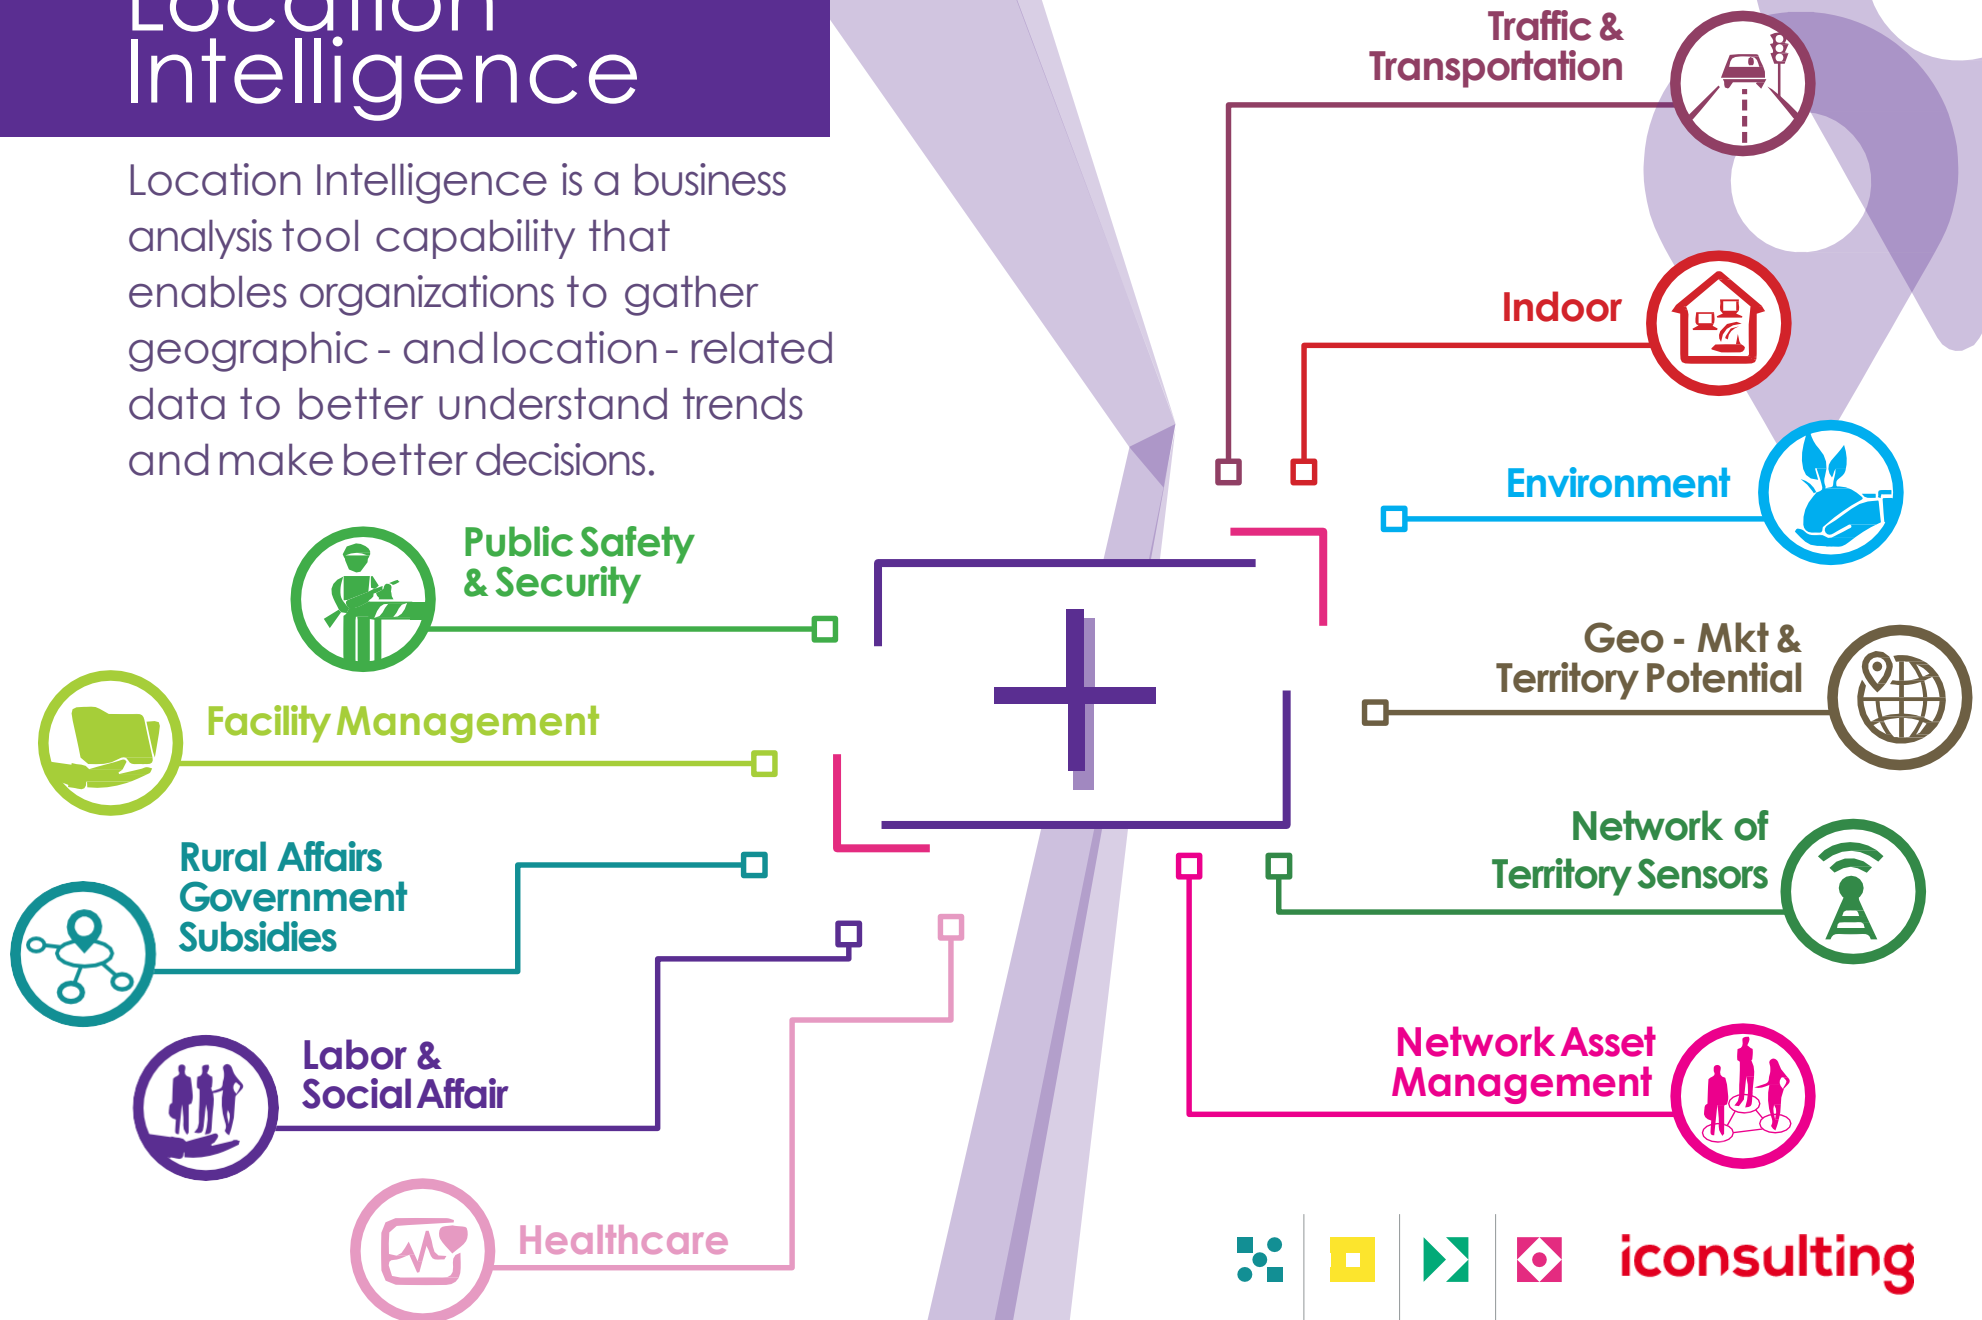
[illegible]
Intelligence

Location Intelligence is a business analysis tool capability that enables organizations to gather geographic - and location - related data to better understand trends and make better decisions.

Traffic & Transportation

Indoor

Environment

Public Safety & Security

Geo - Mkt & Territory Potential

Facility Management

Network of Territory Sensors

Rural Affairs Government Subsidies

Labor & Social Affair

Network Asset Management

Healthcare

iconsulting